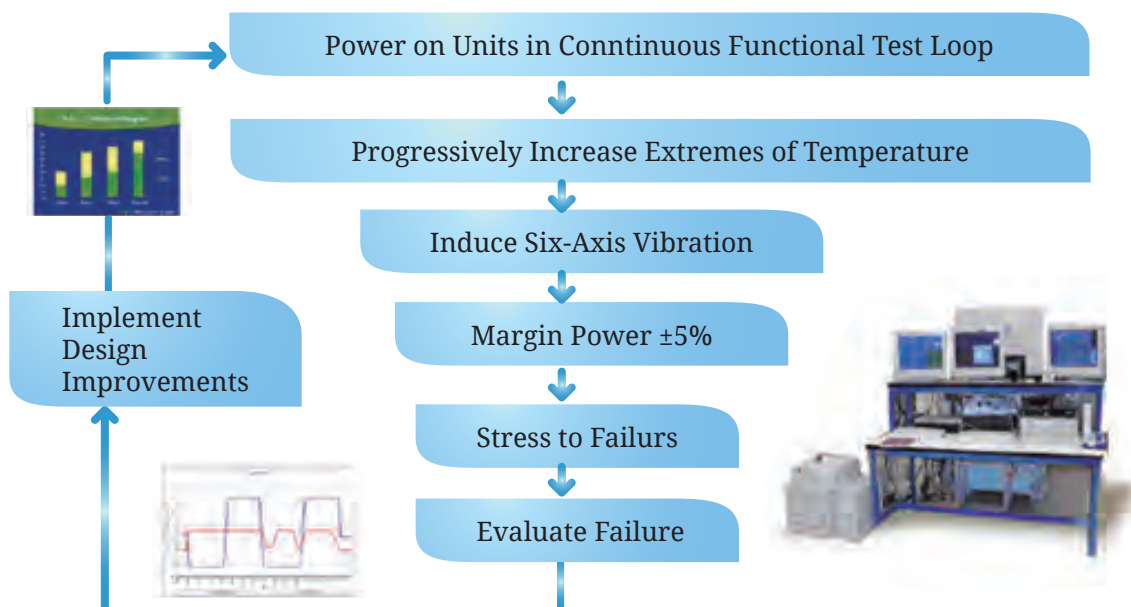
Power on Units in Conntinuous Functional Test Loop

Progressively Increase Extremes of Temperature

Induce Six-Axis Vibration

Margin Power ±5%

Stress to Failurs

Evaluate Failure

Implement Design Improvements